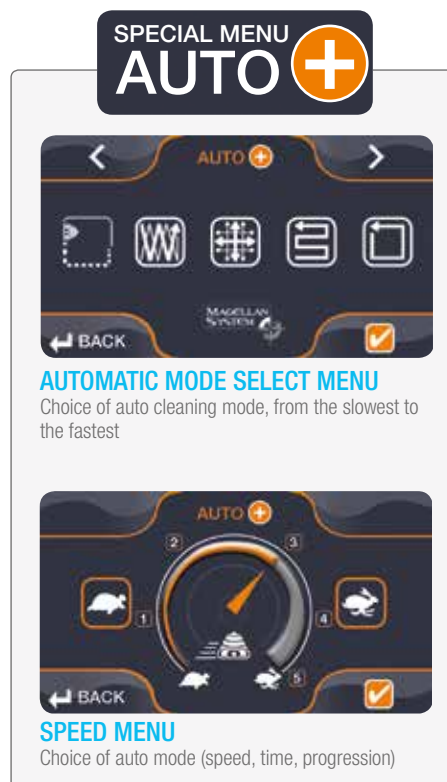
SPECIAL MENU
AUTO

AUTO

MAGELLAN SYSTEM

BACK

AUTOMATIC MODE SELECT MENU
Choice of auto cleaning mode, from the slowest to the fastest

AUTO

2 3 1 4 5

BACK

SPEED MENU
Choice of auto mode (speed, time, progression)